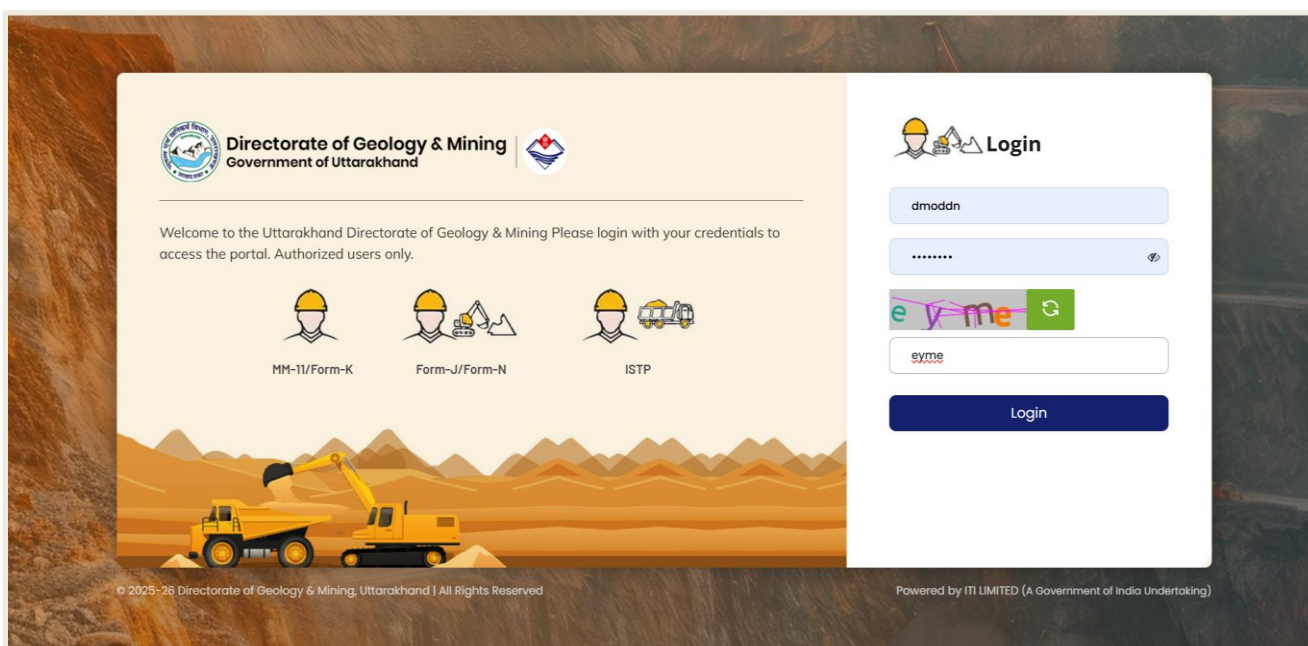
Directorate of Geology & Mining
Government of Uttarakhand

Welcome to the Uttarakhand Directorate of Geology & Mining Please login with your credentials to access the portal. Authorized users only.

MM-11/Form-K
Form-J/Form-N
ISTP

Login

dmoddn
••••••••
e y me
eyme

Login

© 2025-26 Directorate of Geology & Mining, Uttarakhand | All Rights Reserved

Powered by ITI LIMITED (A Government of India Undertaking)